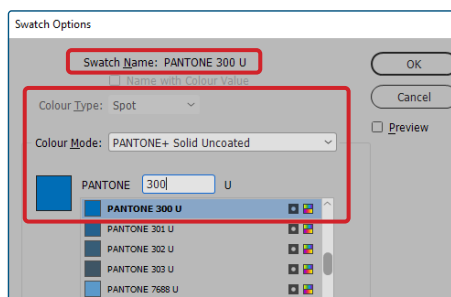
Swatch Options

Swatch Name: PANTONE 300 U

Name with Colour Value

Colour Type: Spot

Colour Mode: PANTONE+ Solid Uncoated

PANTONE 300 U

PANTONE 300 U
PANTONE 301 U
PANTONE 302 U
PANTONE 303 U
PANTONE 7688 U

OK

Cancel

Preview